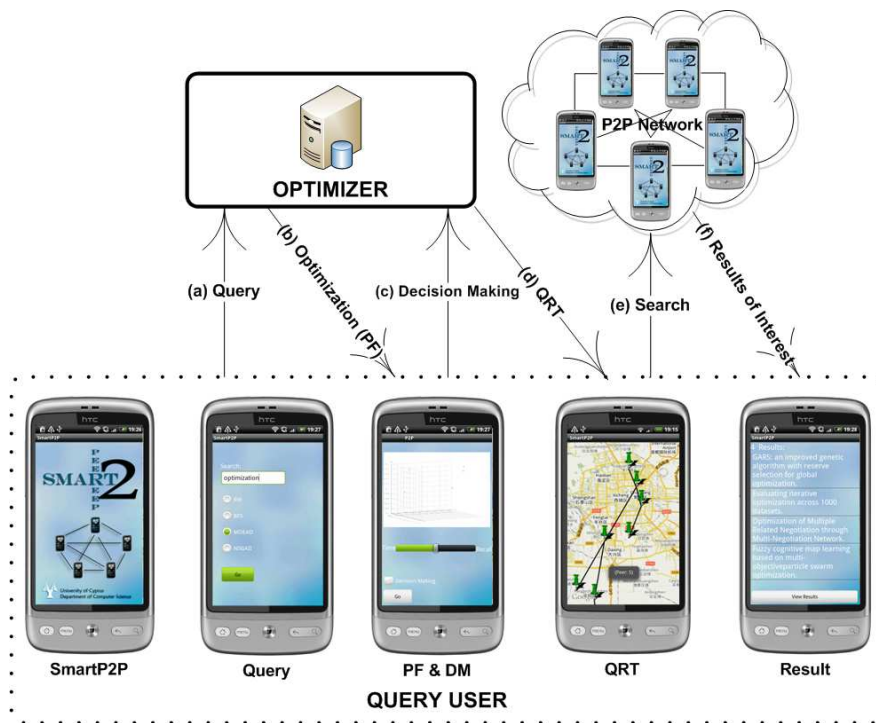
OPTIMIZER

P2P Network

(a) Query

(b) Optimization (PF)

(c) Decision Making

(d) QRT

(e) Search

(f) Results of Interest

SMART PEER 2

University of Cyprus
Department of Computer Science

Search:
optimization

Go

Results:
GAKS: an improved genetic algorithm with reserve selection for global optimization.
Evaluating iterative optimization across 1000 datasets.
Optimization of Multiple Related Negotiation through Multi-Negotiation Network.
Fuzzy cognitive map learning based on multi-objective particle swarm optimization.
View Results

SmartP2P

Query

PF & DM

QRT

Result

QUERY USER